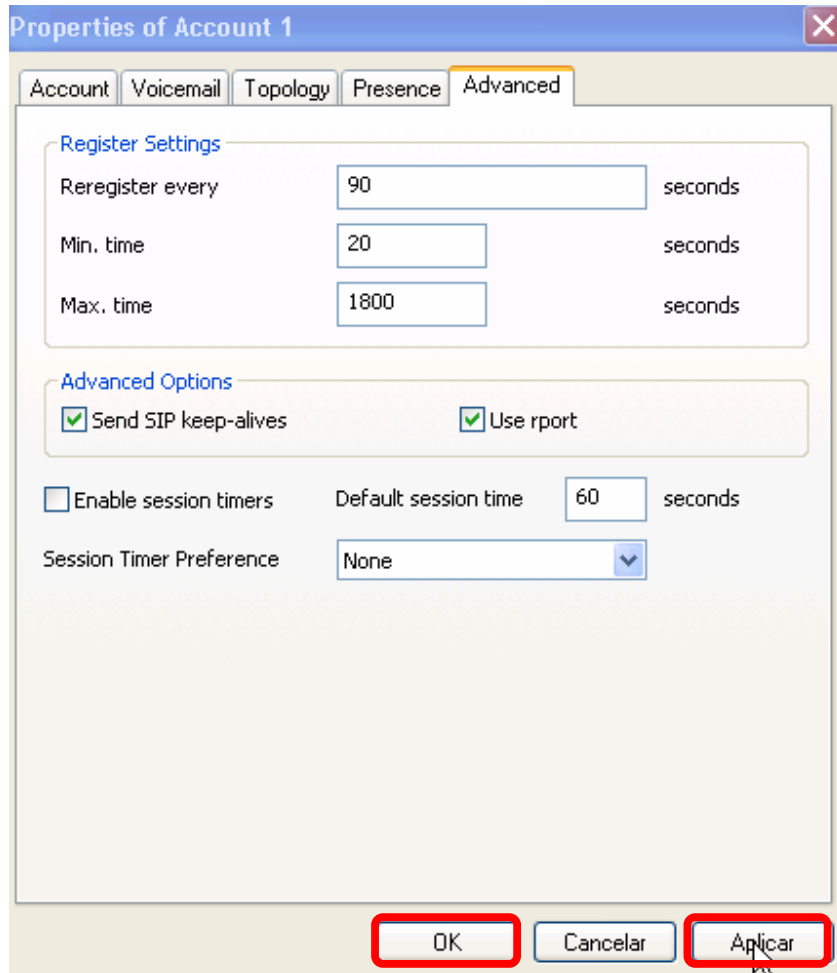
Properties of Account 1

Account | Voicemail | Topology | Presence | Advanced

Register Settings

Reregister every 90 seconds

Min. time 20 seconds

Max. time 1800 seconds

Advanced Options

Send SIP keep-alives

Use rport

Enable session timers

Default session time 60 seconds

Session Timer Preference None

OK Cancelar Aplicar